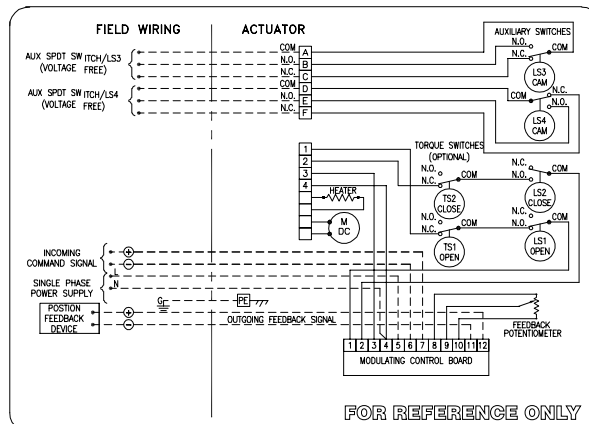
FIELD WIRING

ACTUATOR

AUX SPDT SWITCH/LS3 (VOLTAGE FREE)

AUX SPDT SWITCH/LS4 (VOLTAGE FREE)

COM
N.O.
N.C.
COM
N.O.
N.C.

A
B
C
D
E
F

AUXILIARY SWITCHES
N.O.
N.C.
COM
LS3 CAM
COM
N.C.
N.O.
LS4 CAM

1
2
3
4

HEATER

M DC

TORQUE SWITCHES (OPTIONAL)
N.O.
N.C.
COM
TS2 CLOSE
N.O.
N.C.
COM
TS1 OPEN

N.C.
N.O.
COM
LS2 CLOSE
N.C.
N.O.
COM
LS1 OPEN

INCOMING COMMAND SIGNAL
+
−

SINGLE PHASE POWER SUPPLY
L
N

G
PE

POSITION FEEDBACK DEVICE
+
−

OUTGOING FEEDBACK SIGNAL

FEEDBACK POTENTIOMETER

1 2 3 4 5 6 7 8 9 10 11 12

MODULATING CONTROL BOARD

FOR REFERENCE ONLY